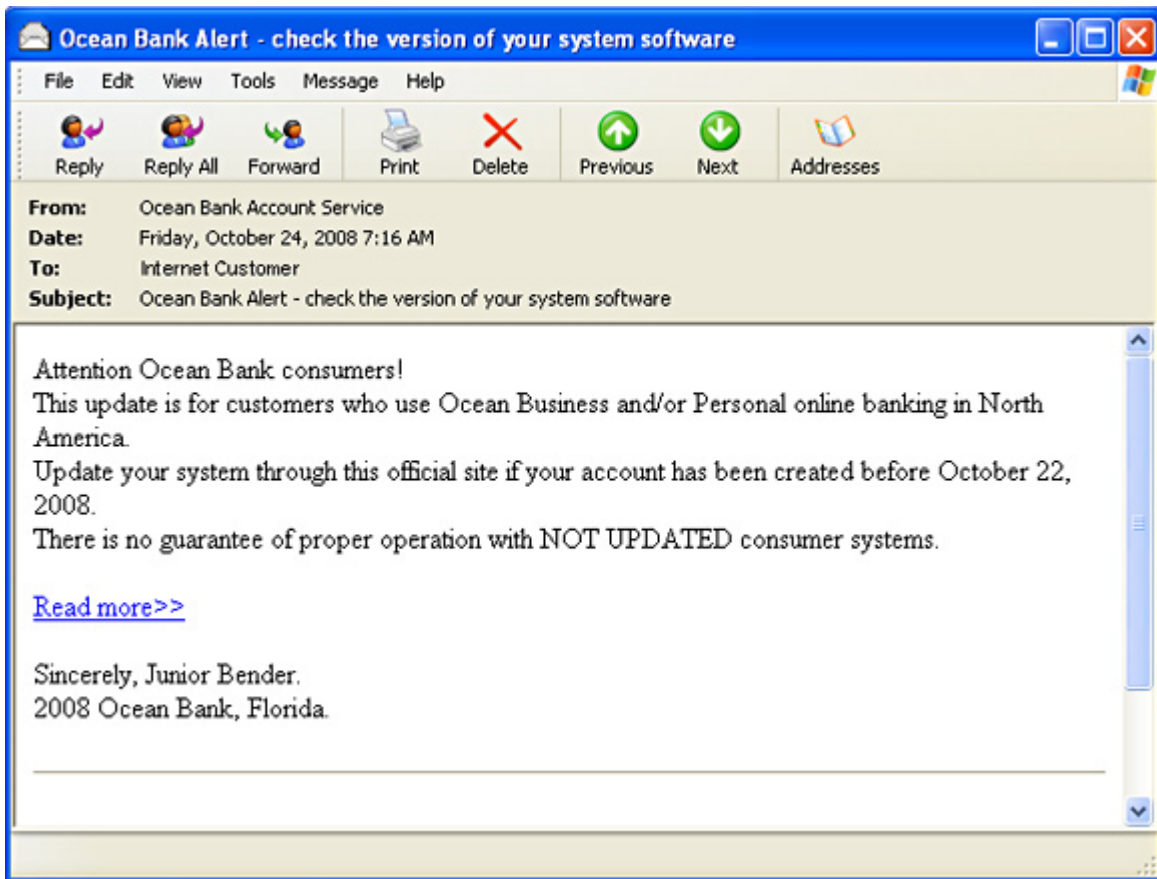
Ocean Bank Alert - check the version of your system software

File Edit View Tools Message Help

Reply Reply All Forward Print Delete Previous Next Addresses

From: Ocean Bank Account Service
Date: Friday, October 24, 2008 7:16 AM
To: Internet Customer
Subject: Ocean Bank Alert - check the version of your system software

Attention Ocean Bank consumers!
This update is for customers who use Ocean Business and/or Personal online banking in North America.
Update your system through this official site if your account has been created before October 22, 2008.
There is no guarantee of proper operation with NOT UPDATED consumer systems.

Read more>>

Sincerely, Junior Bender.
2008 Ocean Bank, Florida.